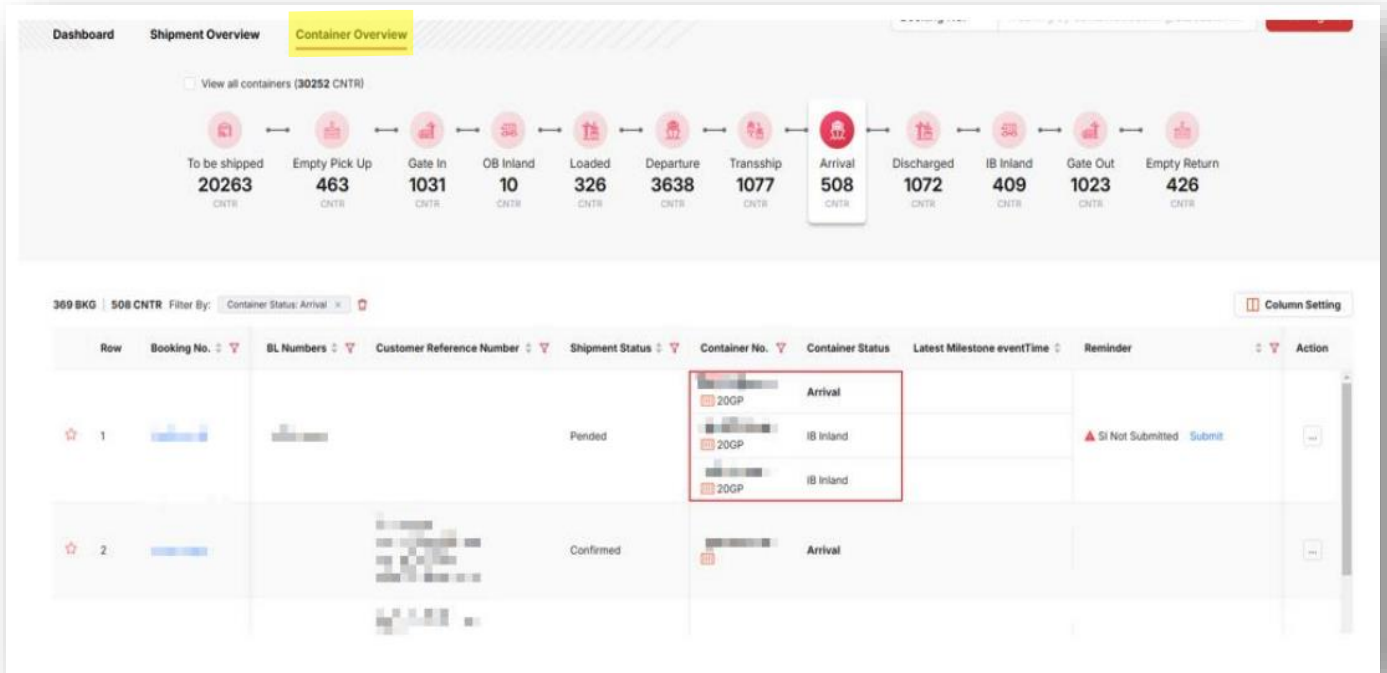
Dashboard Shipment Overview Container Overview

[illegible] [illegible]

View all containers (30252 CNTR)

| To be shipped | Empty Pick Up | Gate In | OB Inland | Loaded | Departure | Transship | Arrival | Discharged | IB Inland | Gate Out | Empty Return |
|---|---|---|---|---|---|---|---|---|---|---|---|
| 20263 | 463 | 1031 | 10 | 326 | 3638 | 1077 | 508 | 1072 | 409 | 1023 | 426 |
| CNTR | CNTR | CNTR | CNTR | CNTR | CNTR | CNTR | CNTR | CNTR | CNTR | CNTR | CNTR |

369 BKG | 508 CNTR Filter By: Container Status: Arrival ×

Column Setting

| | Row | Booking No. | BL Numbers | Customer Reference Number | Shipment Status | Container No. | Container Status | Latest Milestone eventTime | Reminder | Action |
|---|---|---|---|---|---|---|---|---|---|---|
| ☆ | 1 | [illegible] | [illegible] | | Pended | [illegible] 20GP | Arrival | | SI Not Submitted Submit | ... |
| | | | | | | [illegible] 20GP | IB Inland | | | |
| | | | | | | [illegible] 20GP | IB Inland | | | |
| ☆ | 2 | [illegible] | | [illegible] | Confirmed | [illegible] | Arrival | | | ... |
| | | | | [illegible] | | | | | | |